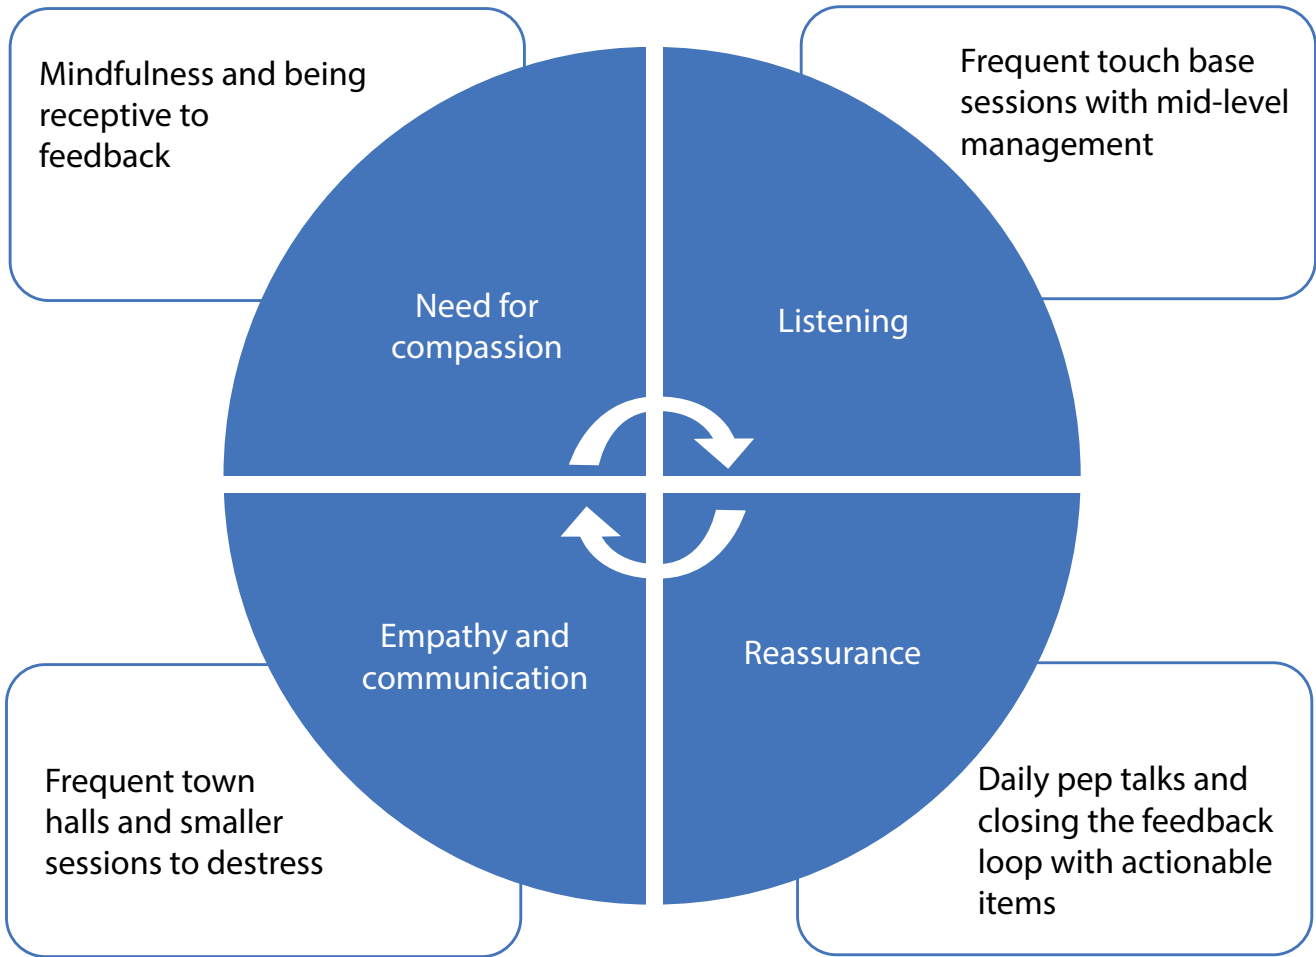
Mindfulness and being receptive to feedback

Frequent touch base sessions with mid-level management

Need for compassion

Listening

Empathy and communication

Reassurance

Frequent town halls and smaller sessions to destress

Daily pep talks and closing the feedback loop with actionable items